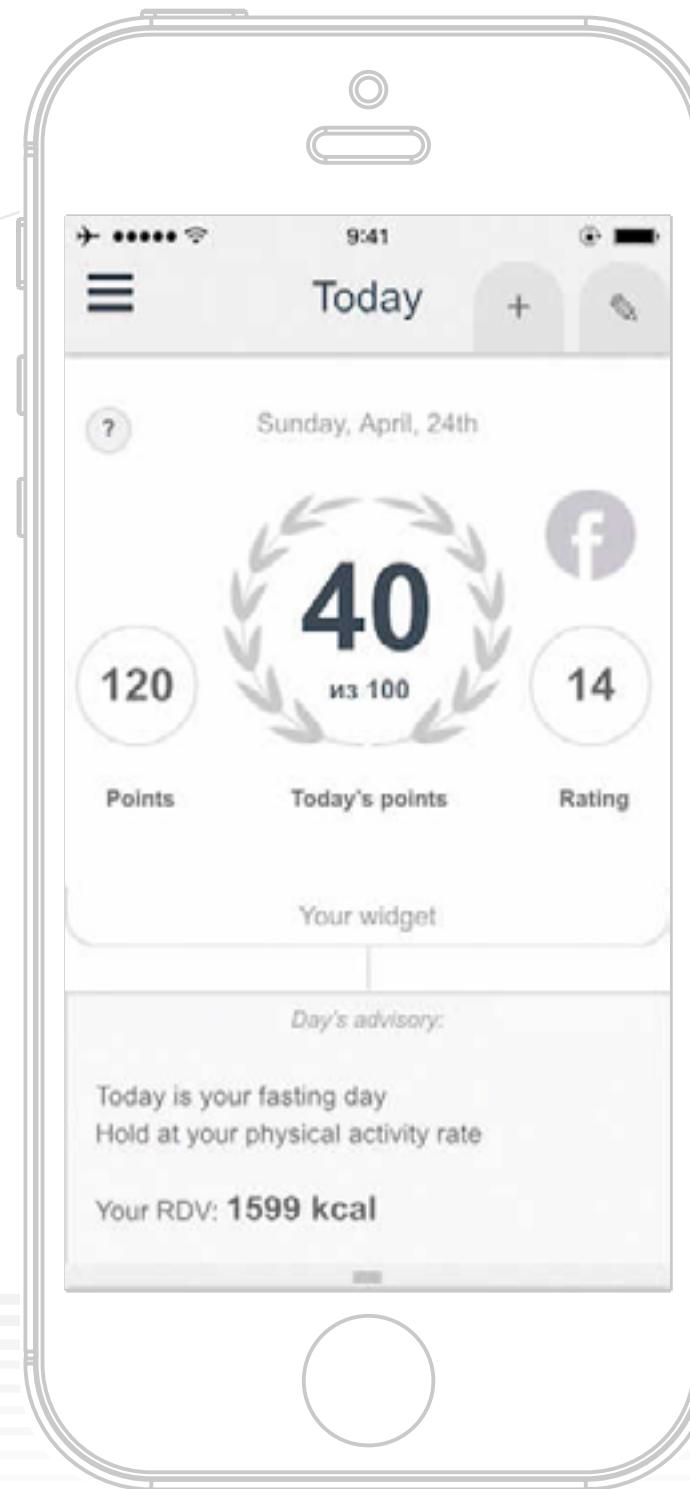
9:41

Today

+

?

Sunday, April, 24th

f

40

из 100

120

14

Points

Today's points

Rating

Your widget

Day's advisory:

Today is your fasting day
Hold at your physical activity rate

Your RDV: 1599 kcal